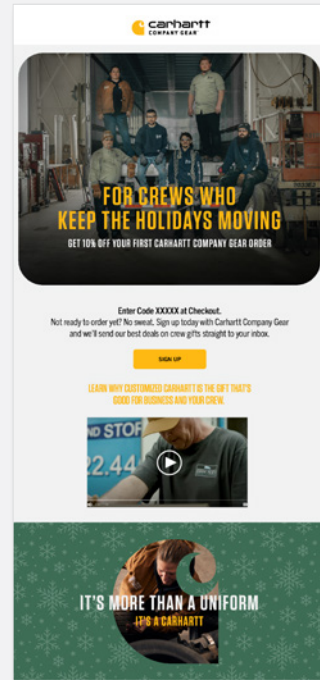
carhartt
COMPANY GEAR

FOR CREWS WHO KEEP THE HOLIDAYS MOVING

GET 10% OFF YOUR FIRST CARHARTT COMPANY GEAR ORDER

Enter Code XXXXX at Checkout.

Not ready to order yet? No sweat. Sign up today with Carhartt Company Gear and we'll send our best deals on crew gifts straight to your inbox.

SIGN UP

LEARN WHY CUSTOMIZED CARHARTT IS THE GIFT THAT'S GOOD FOR BUSINESS AND YOUR CREW.

ND STO
22.44

IT'S MORE THAN A UNIFORM
IT'S A CARHARTT